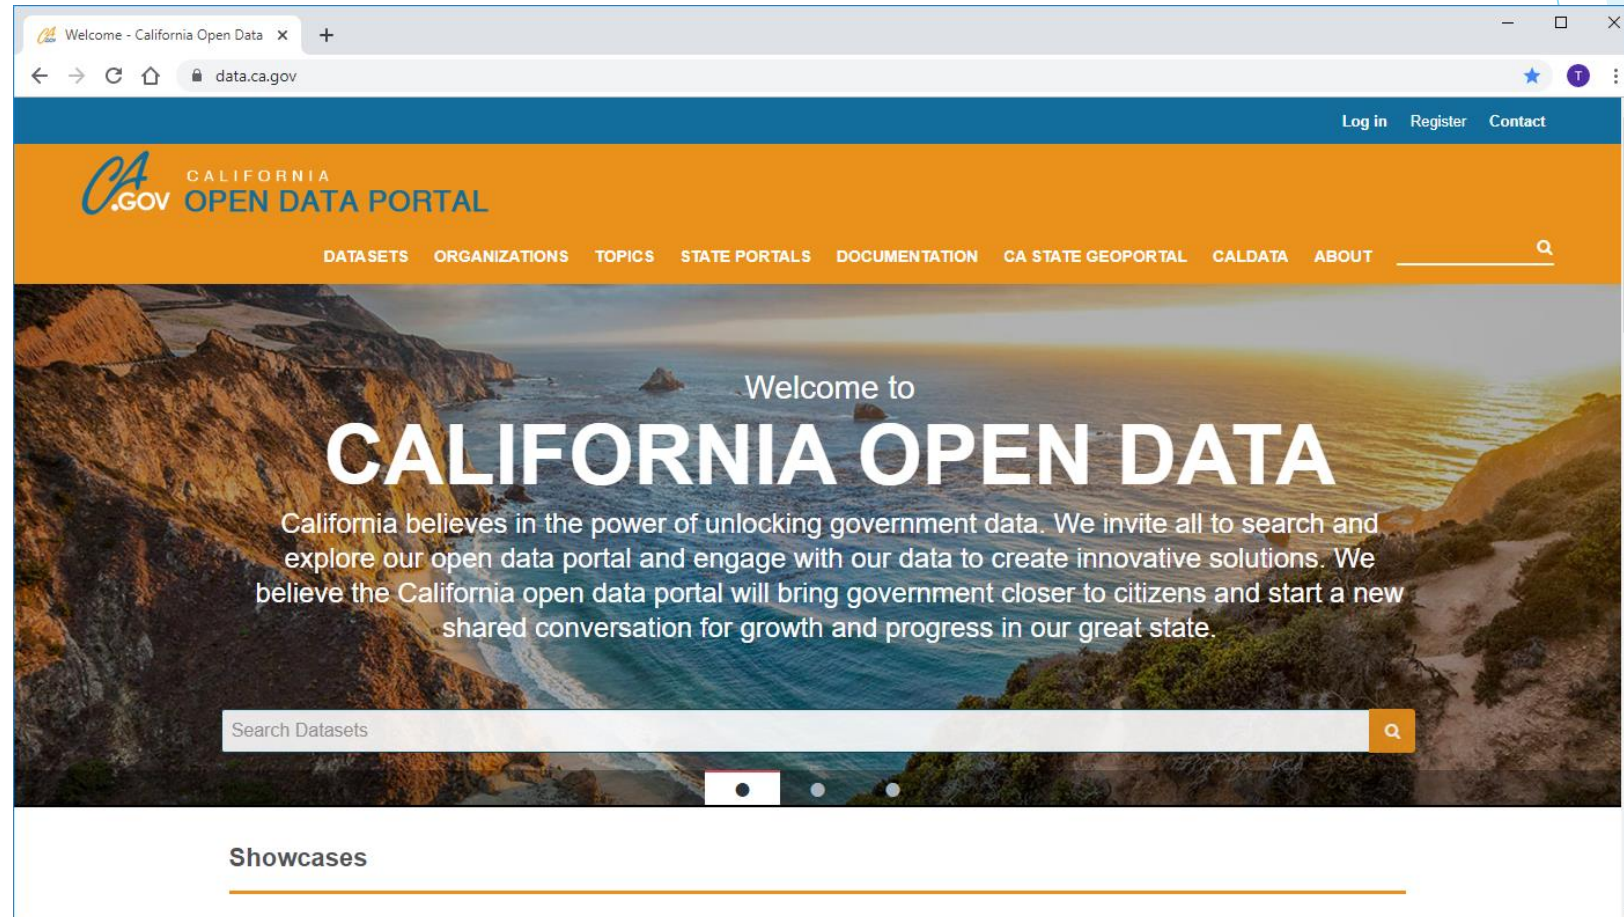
Welcome - California Open Data ×

data.ca.gov

T

Log in Register Contact

CA .GOV CALIFORNIA OPEN DATA PORTAL

DATASETS ORGANIZATIONS TOPICS STATE PORTALS DOCUMENTATION CA STATE GEOPORTAL CALDATA ABOUT

Welcome to

CALIFORNIA OPEN DATA

California believes in the power of unlocking government data. We invite all to search and explore our open data portal and engage with our data to create innovative solutions. We believe the California open data portal will bring government closer to citizens and start a new shared conversation for growth and progress in our great state.

Search Datasets

Showcases